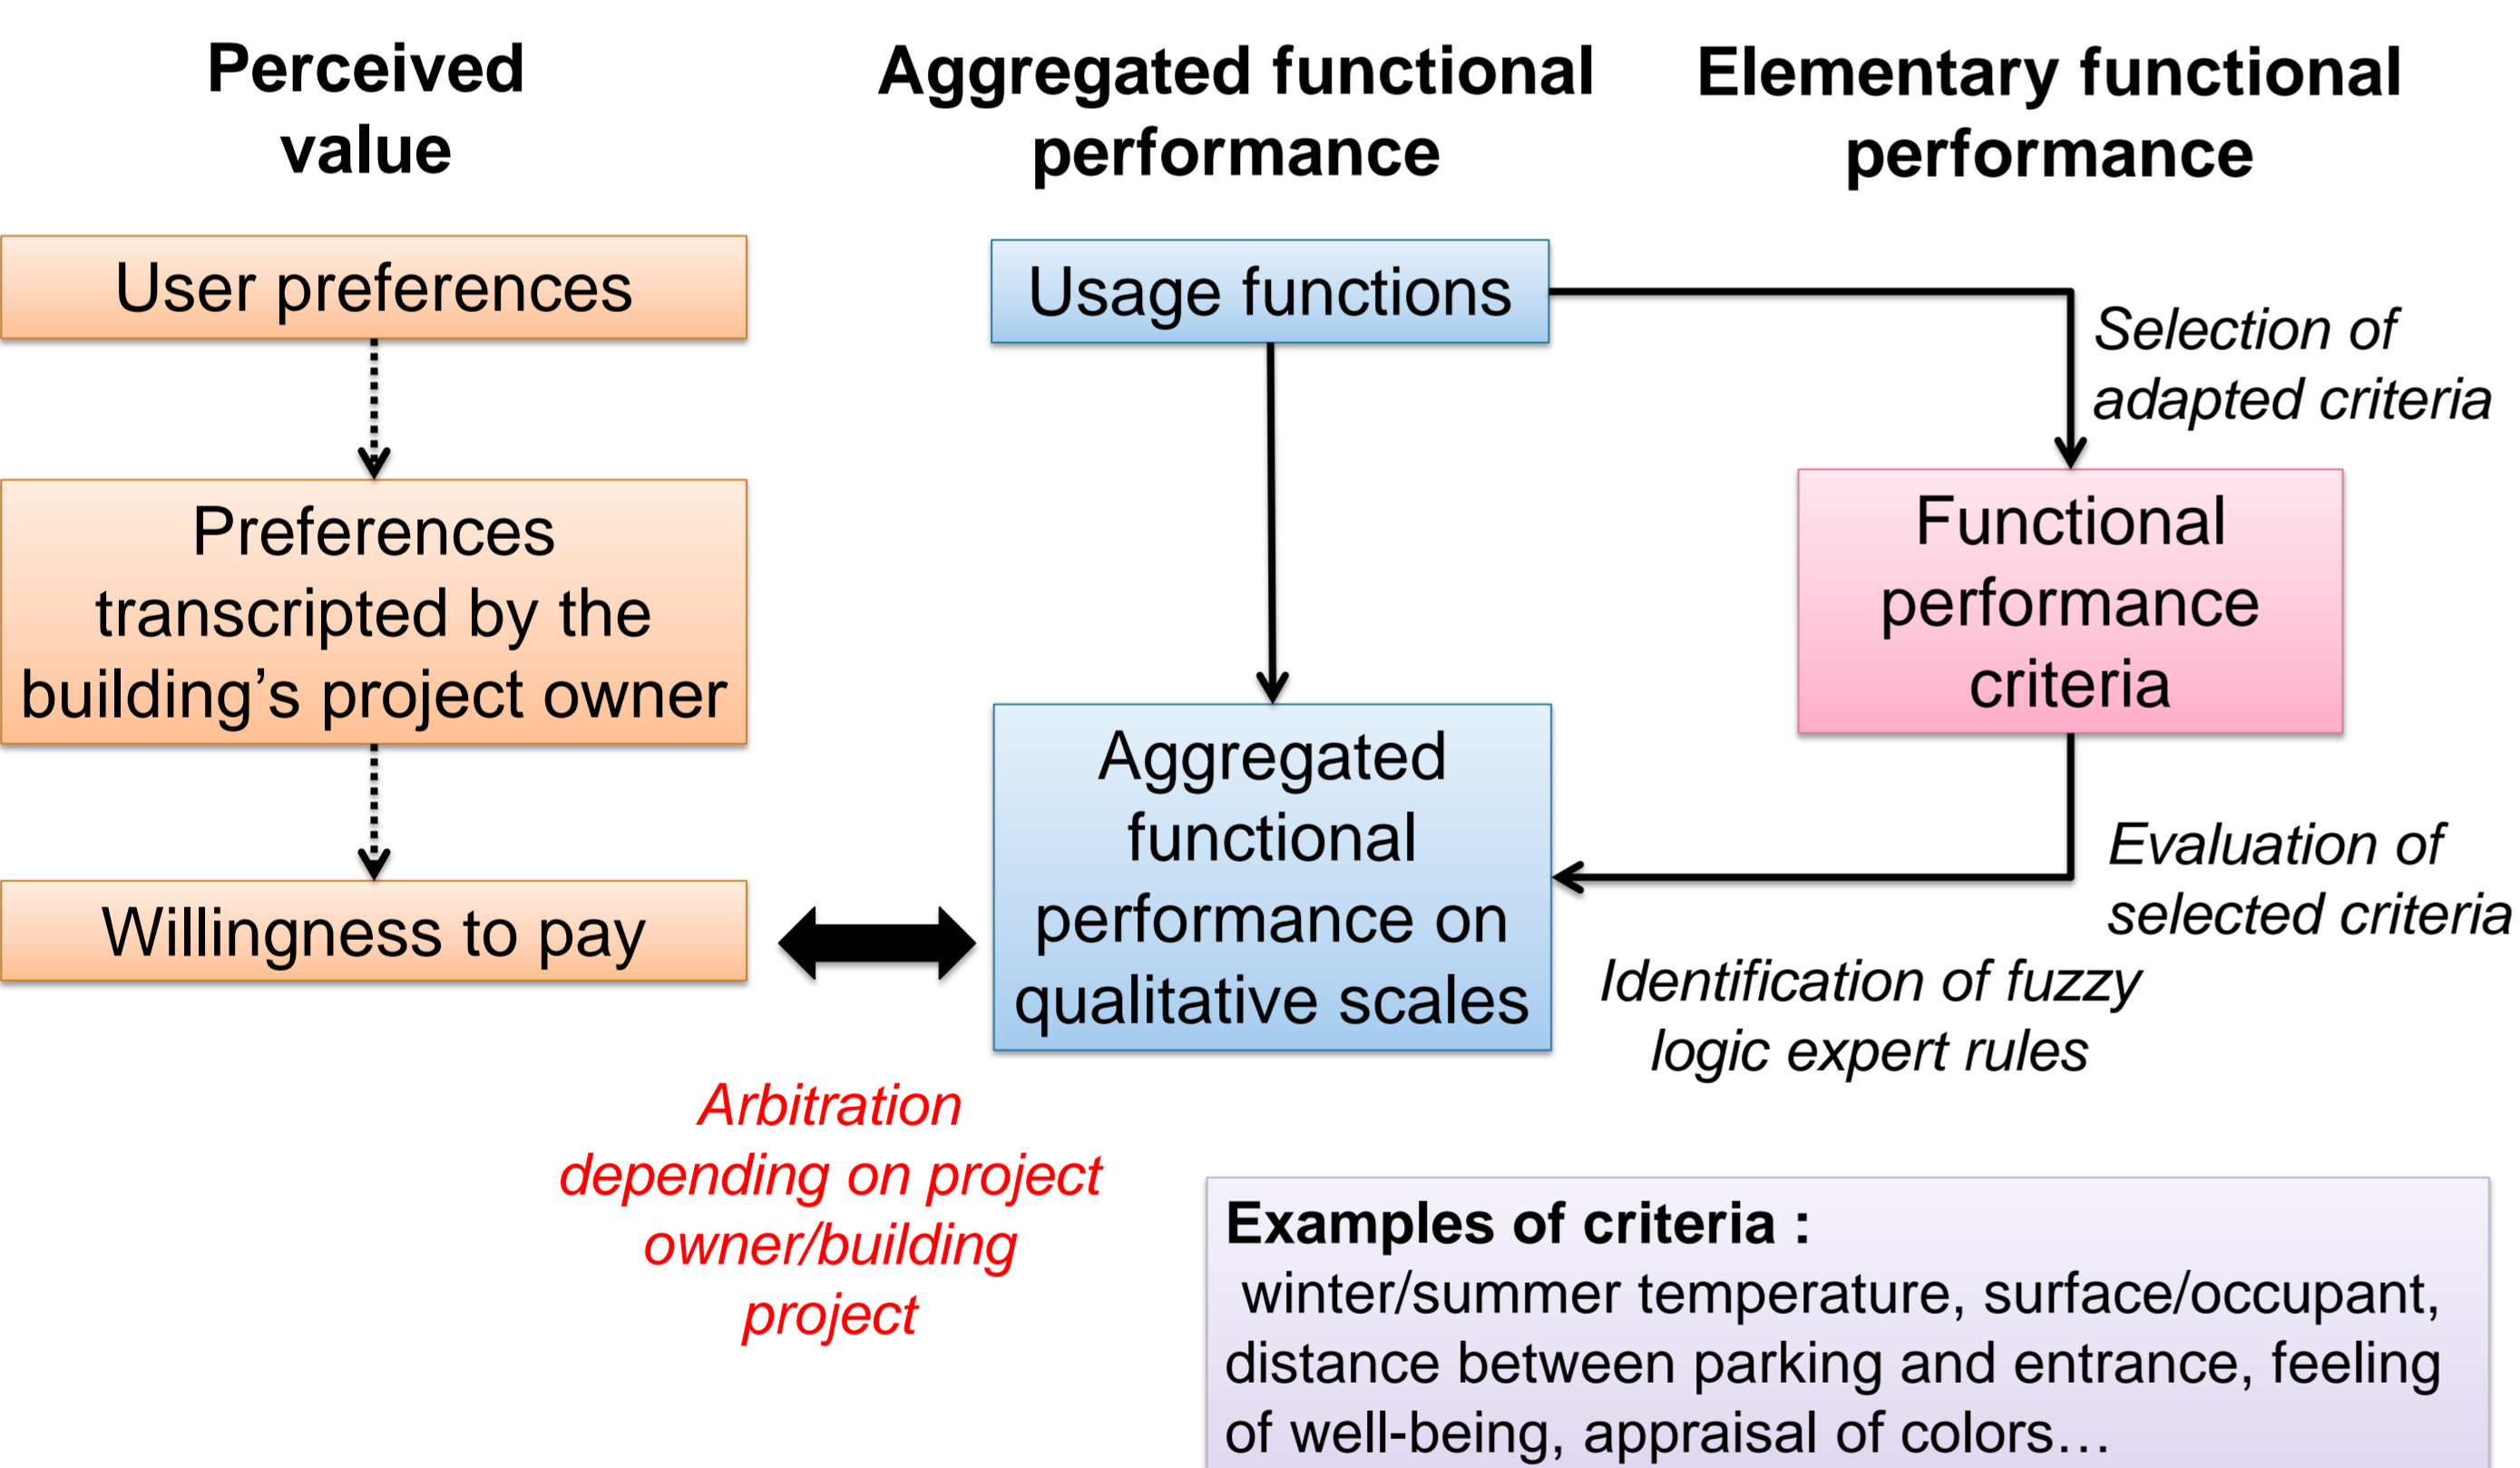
Perceived value

Aggregated functional performance

Elementary functional performance

User preferences

Preferences transcripted by the building's project owner

Willingness to pay

Usage functions

Selection of adapted criteria

Functional performance criteria

Aggregated functional performance on qualitative scales

Evaluation of selected criteria

Identification of fuzzy logic expert rules

Arbitration depending on project owner/building project

Examples of criteria :
winter/summer temperature, surface/occupant, distance between parking and entrance, feeling of well-being, appraisal of colors…